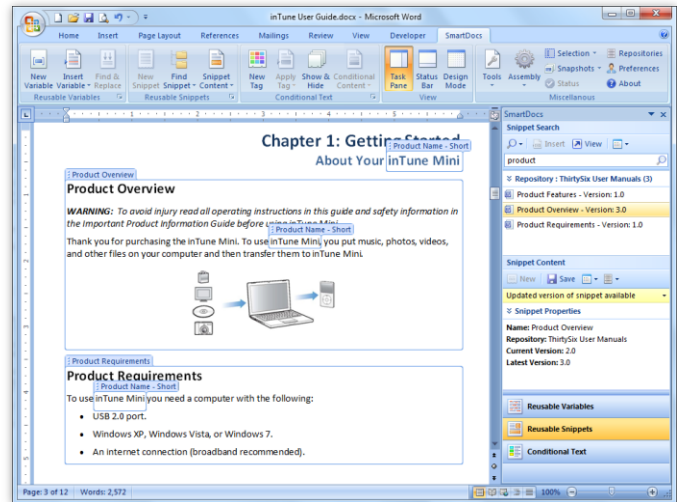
inTune User Guide.docx - Microsoft Word

Home Insert Page Layout References Mailings Review View Developer SmartDocs

New Variable Insert Variable Find & Replace
Reusable Variables
New Snippet Find Snippet Snippet Content
Reusable Snippets
New Tag Apply Tag Show & Hide Conditional Content
Conditional Text
Task Pane Status Bar Design Mode
View
Tools Assembly
Selection Snapshots Status Repositories Preferences About
Miscellaneous

Chapter 1: Getting Started
Product Name - Short
About Your inTune Mini

Product Overview
Product Overview

WARNING: To avoid injury read all operating instructions in this guide and safety information in the Important Product Information Guide before using inTune Mini.

Product Name - Short
Thank you for purchasing the inTune Mini. To use inTune Mini, you put music, photos, videos, and other files on your computer and then transfer them to inTune Mini.

Product Requirements
Product Requirements
Product Name - Short
To use inTune Mini you need a computer with the following:

• USB 2.0 port.
• Windows XP, Windows Vista, or Windows 7.
• An internet connection (broadband recommended).

SmartDocs
Snippet Search
Import Insert View
product
Repository : ThirtySix User Manuals (3)
Product Features - Version: 1.0
Product Overview - Version: 3.0
Product Requirements - Version: 1.0

Snippet Content
New Save
Updated version of snippet available
Snippet Properties
Name: Product Overview
Repository: ThirtySix User Manuals
Current Version: 2.0
Latest Version: 3.0

Reusable Variables
Reusable Snippets
Conditional Text

Page: 3 of 12 Words: 2,572 100%